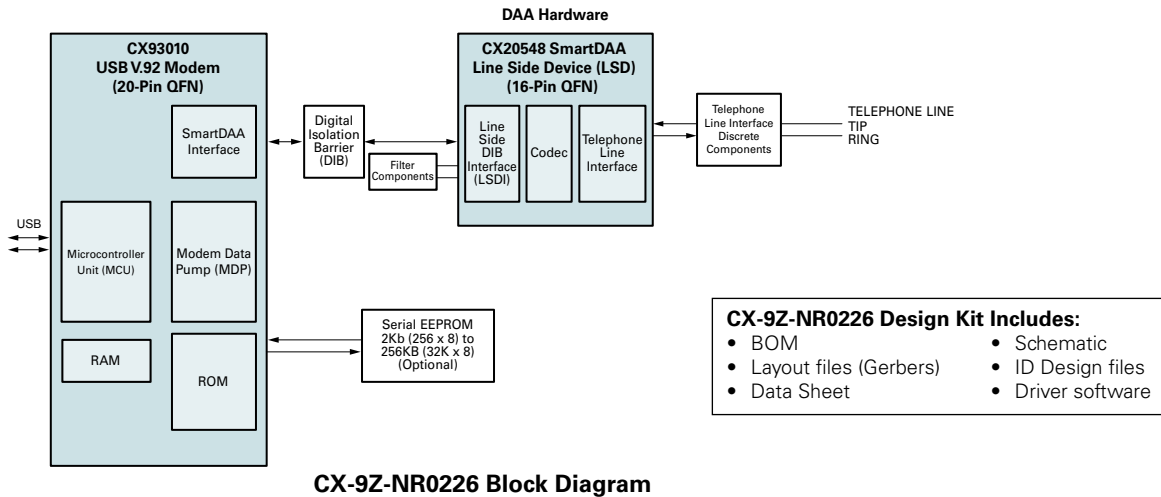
DAA Hardware

CX93010
USB V.92 Modem
(20-Pin QFN)

SmartDAA Interface

Microcontroller Unit (MCU)

Modem Data Pump (MDP)

RAM

ROM

USB

Digital Isolation Barrier (DIB)

Filter Components

CX20548 SmartDAA
Line Side Device (LSD)
(16-Pin QFN)

Line Side DIB Interface (LSDI)

Codec

Telephone Line Interface

Telephone Line Interface Discrete Components

TELEPHONE LINE
TIP
RING

Serial EEPROM
2Kb (256 x 8) to 256KB (32K x 8)
(Optional)

CX-9Z-NR0226 Design Kit Includes:
• BOM
• Layout files (Gerbers)
• Data Sheet
• Schematic
• ID Design files
• Driver software

CX-9Z-NR0226 Block Diagram